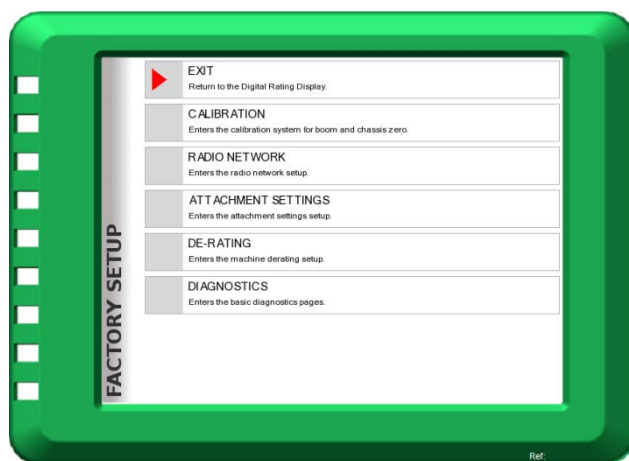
FACTORY SETUP

EXIT
Return to the Digital Rating Display.

CALIBRATION
Enters the calibration system for boom and chassis zero.

RADIO NETWORK
Enters the radio network setup.

ATTACHMENT SETTINGS
Enters the attachment settings setup.

DE-RATING
Enters the machine derating setup.

DIAGNOSTICS
Enters the basic diagnostics pages.

Ref: